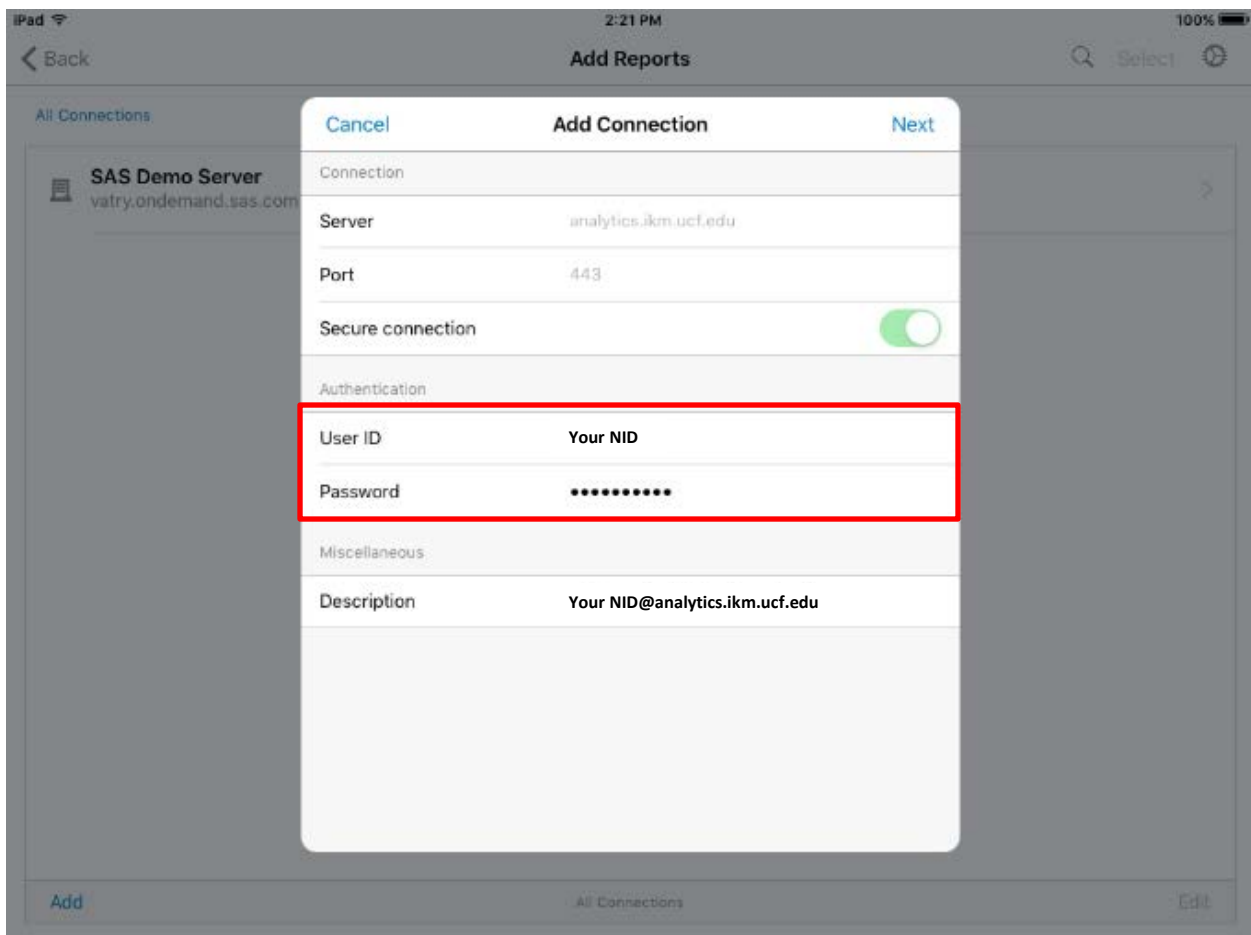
iPad
2:21 PM
100%

Back
Add Reports
Select

All Connections

SAS Demo Server
vatry.ondemand.sas.com

Cancel
Add Connection
Next

Connection

Server analytics.ikm.ucf.edu

Port 443

Secure connection

Authentication

User ID Your NID

Password •••••••••••

Miscellaneous

Description Your NID@analytics.ikm.ucf.edu

Add
All Connections
Edit